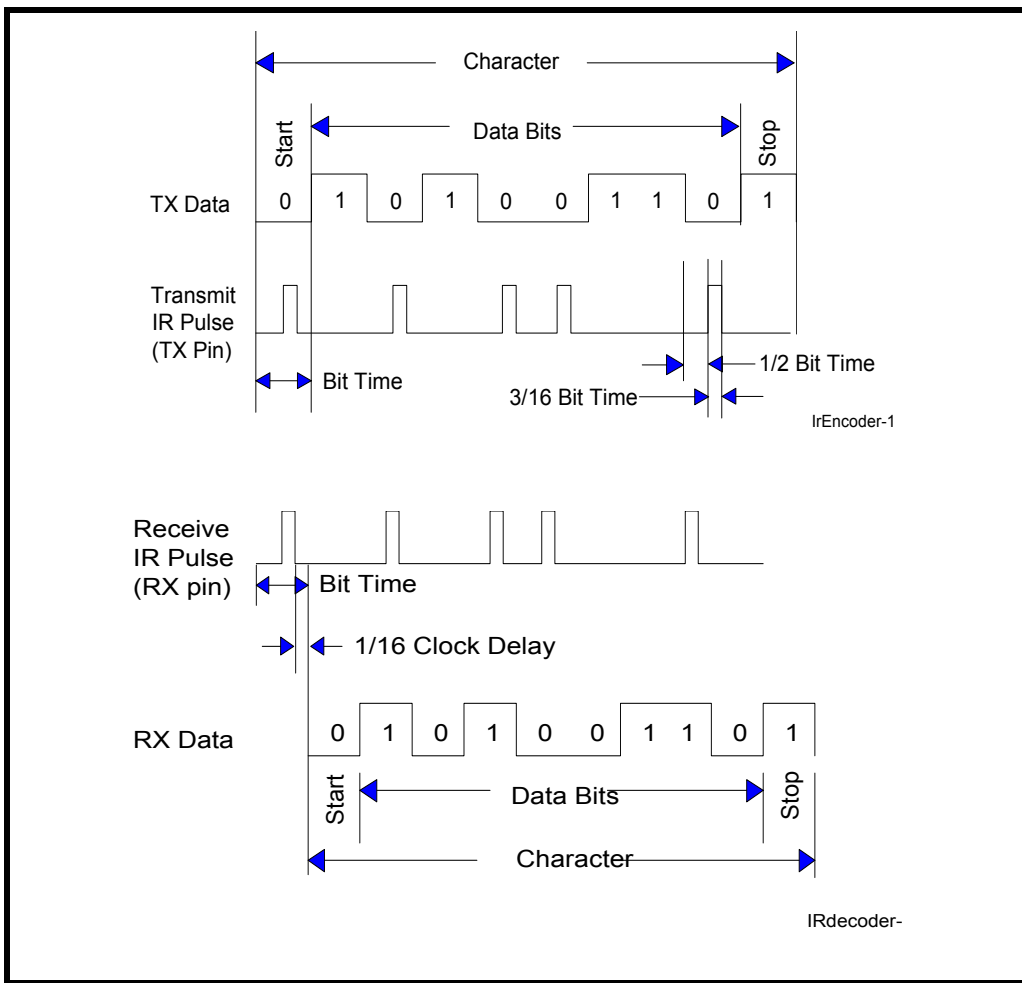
Character

Start

Data Bits

Stop

TX Data

0 1 0 1 0 0 1 1 0 1

Transmit IR Pulse (TX Pin)

Bit Time

1/2 Bit Time

3/16 Bit Time

IrEncoder-1

Receive IR Pulse (RX pin)

Bit Time

1/16 Clock Delay

RX Data

0 1 0 1 0 0 1 1 0 1

Start

Data Bits

Stop

Character

IRdecoder-